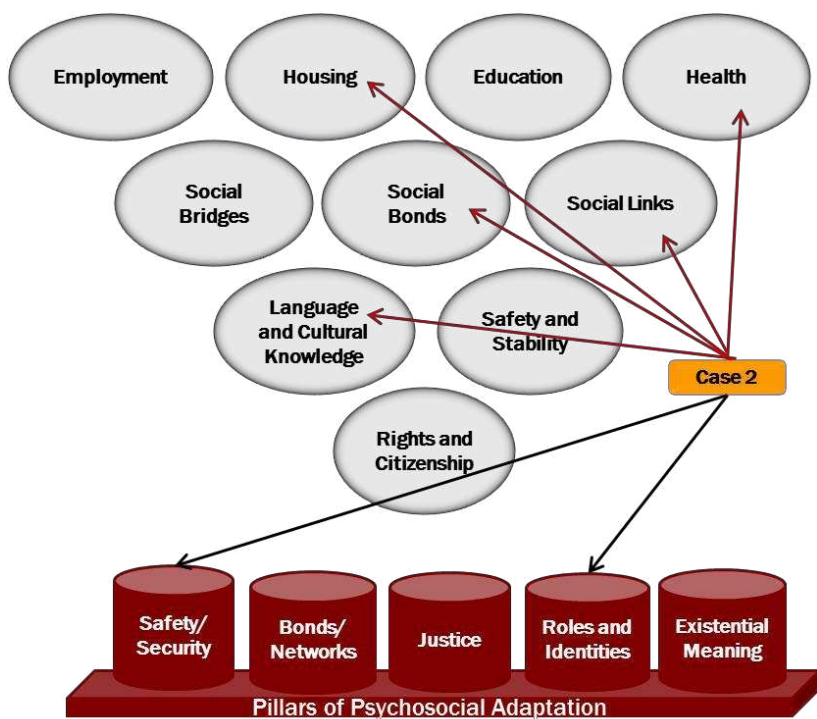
Employment

Housing

Education

Health

Social Bridges

Social Bonds

Social Links

Language and Cultural Knowledge

Safety and Stability

Case 2

Rights and Citizenship

Safety/ Security

Bonds/ Networks

Justice

Roles and Identities

Existential Meaning

Pillars of Psychosocial Adaptation